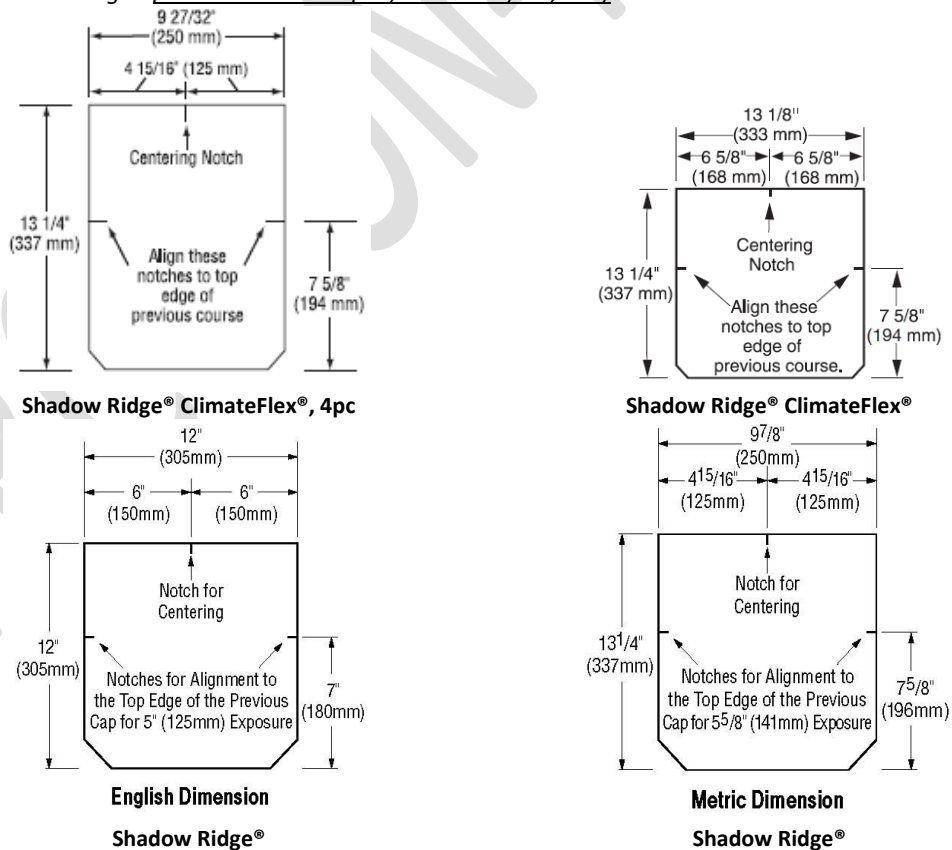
9 27/32"
(250 mm)
4 15/16" (125 mm)
Centering Notch
13 1/4"
(337 mm)
Align these notches to top edge of previous course
7 5/8"
(194 mm)

Shadow Ridge® ClimateFlex®, 4pc

13 1/8"
(333 mm)
6 5/8"
(168 mm)
6 5/8"
(168 mm)
Centering Notch
13 1/4"
(337 mm)
Align these notches to top edge of previous course.
7 5/8"
(194 mm)

Shadow Ridge® ClimateFlex®

12"
(305mm)
6"
(150mm)
6"
(150mm)
Notch for Centering
12"
(305mm)
Notches for Alignment to the Top Edge of the Previous Cap for 5" (125mm) Exposure
7"
(180mm)

English Dimension

Shadow Ridge®

$9^7/8$"
(250mm)
$4^{15}/16$"
(125mm)
$4^{15}/16$"
(125mm)
Notch for Centering
$13^1/4$"
(337mm)
Notches for Alignment to the Top Edge of the Previous Cap for $5^5/8$" (141mm) Exposure
$7^5/8$"
(196mm)

Metric Dimension

Shadow Ridge®